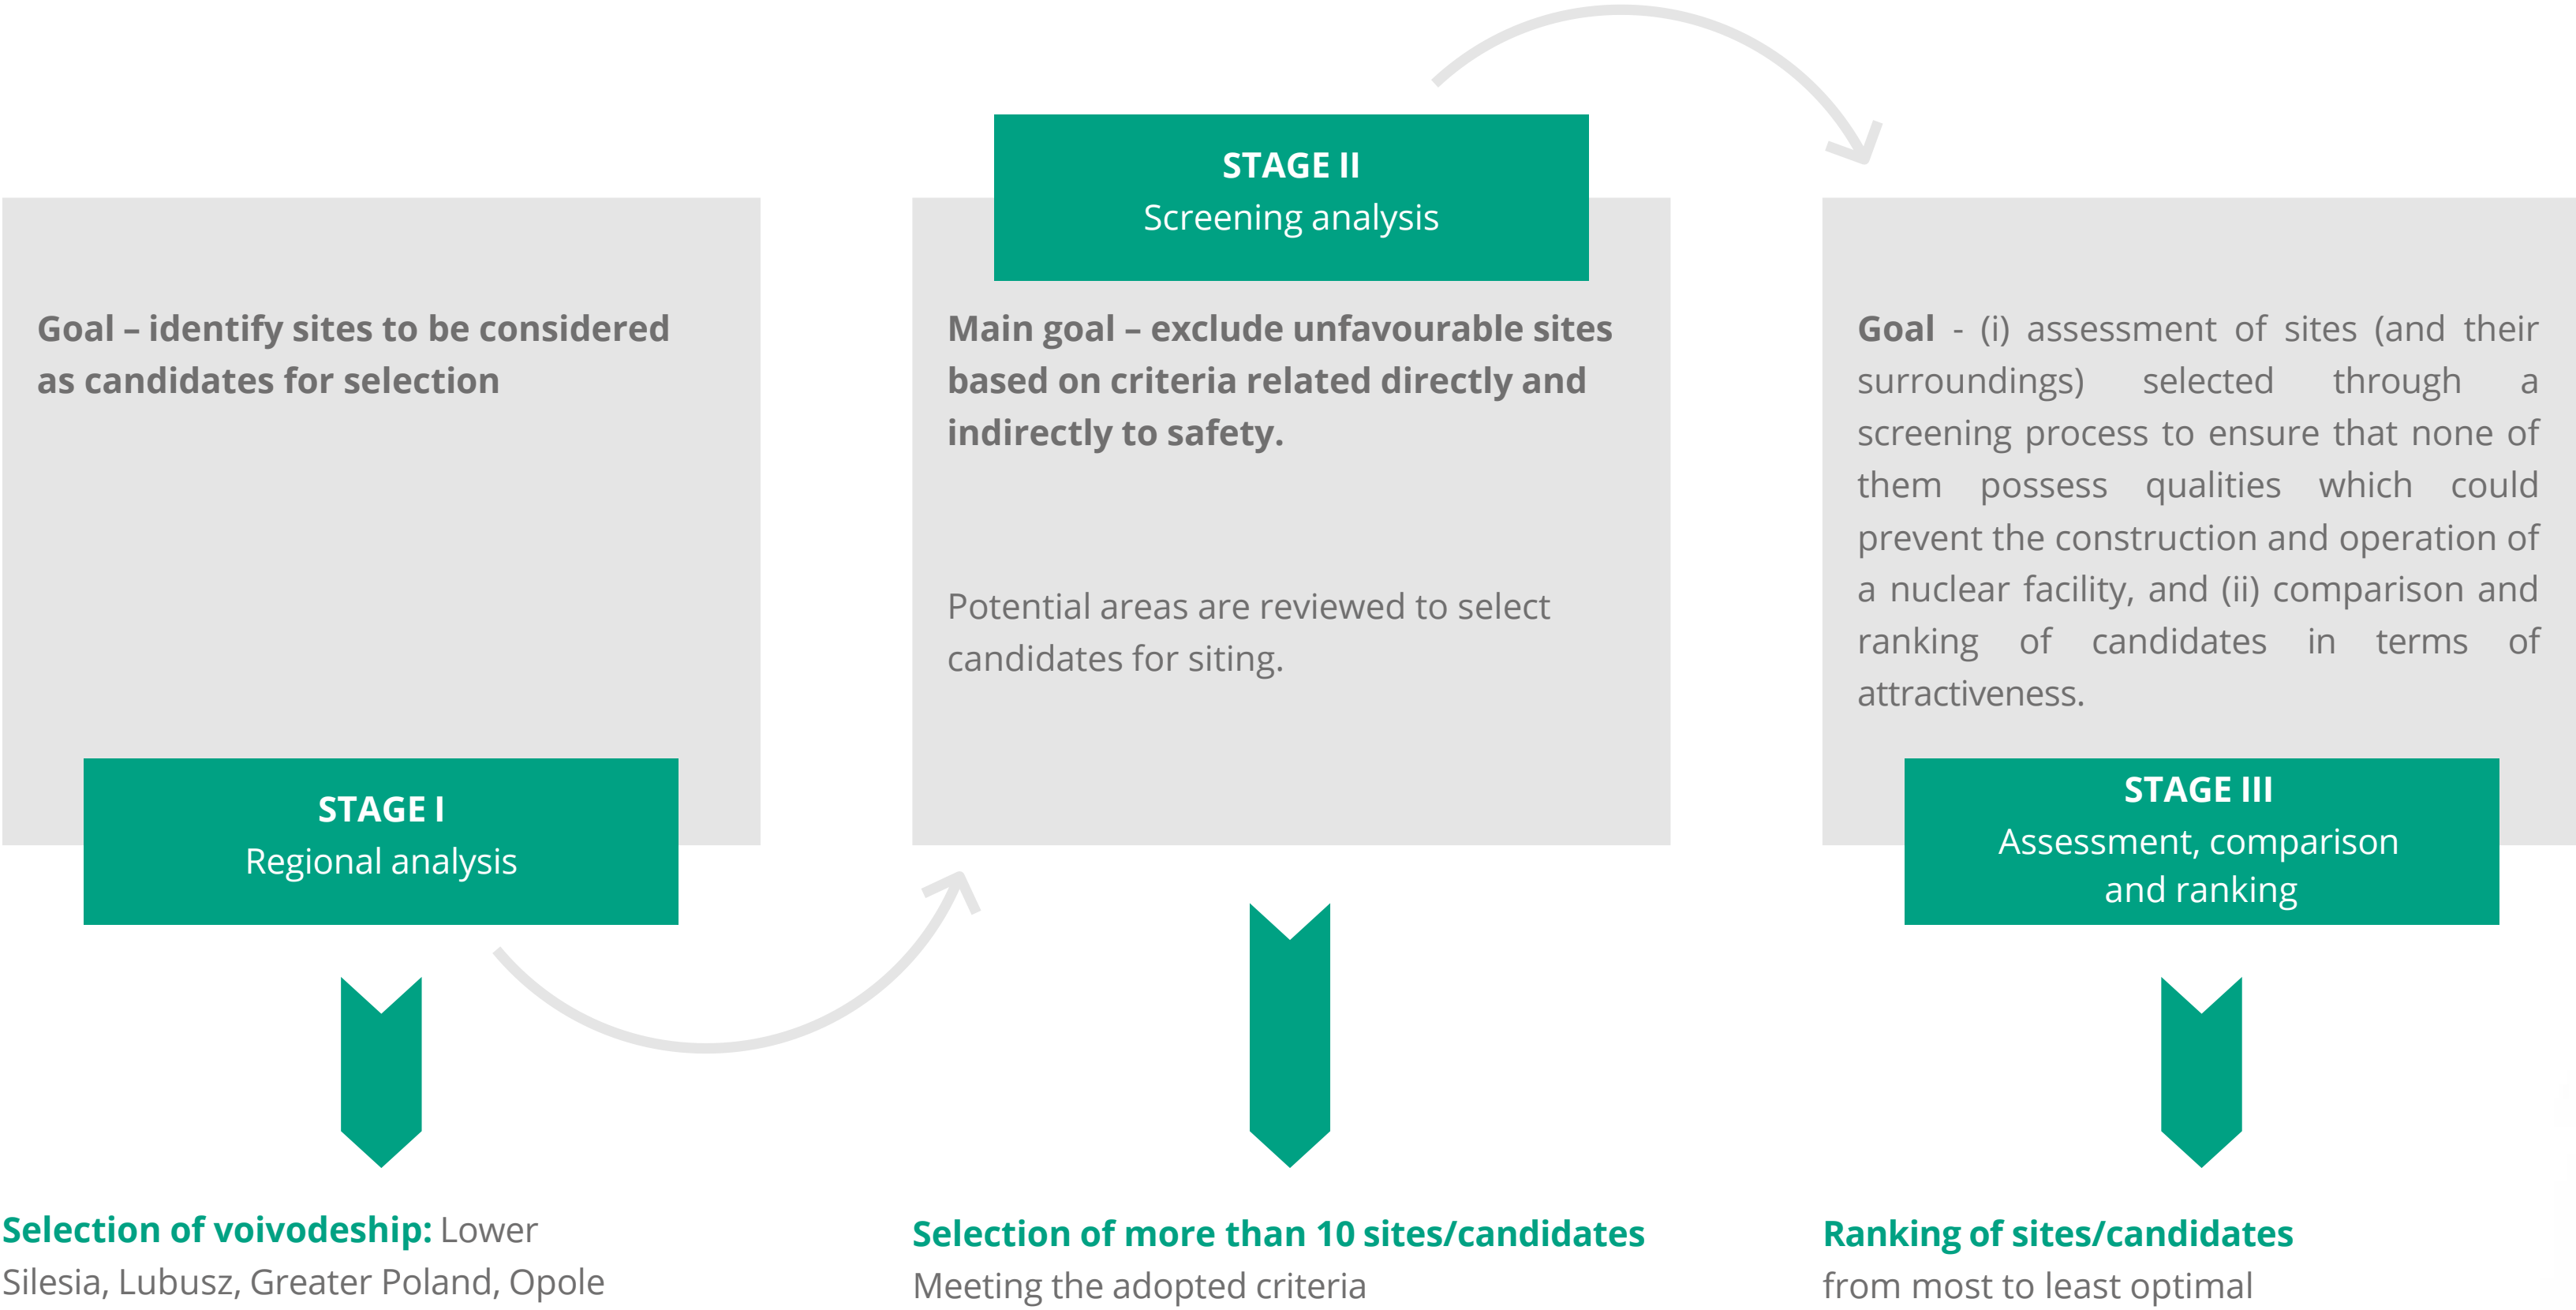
Goal – identify sites to be considered as candidates for selection

STAGE I
Regional analysis

Selection of voivodeship: Lower Silesia, Lubusz, Greater Poland, Opole

STAGE II
Screening analysis

Main goal – exclude unfavourable sites based on criteria related directly and indirectly to safety.

Potential areas are reviewed to select candidates for siting.

Selection of more than 10 sites/candidates
Meeting the adopted criteria

Goal - (i) assessment of sites (and their surroundings) selected through a screening process to ensure that none of them possess qualities which could prevent the construction and operation of a nuclear facility, and (ii) comparison and ranking of candidates in terms of attractiveness.

STAGE III
Assessment, comparison and ranking

Ranking of sites/candidates
from most to least optimal